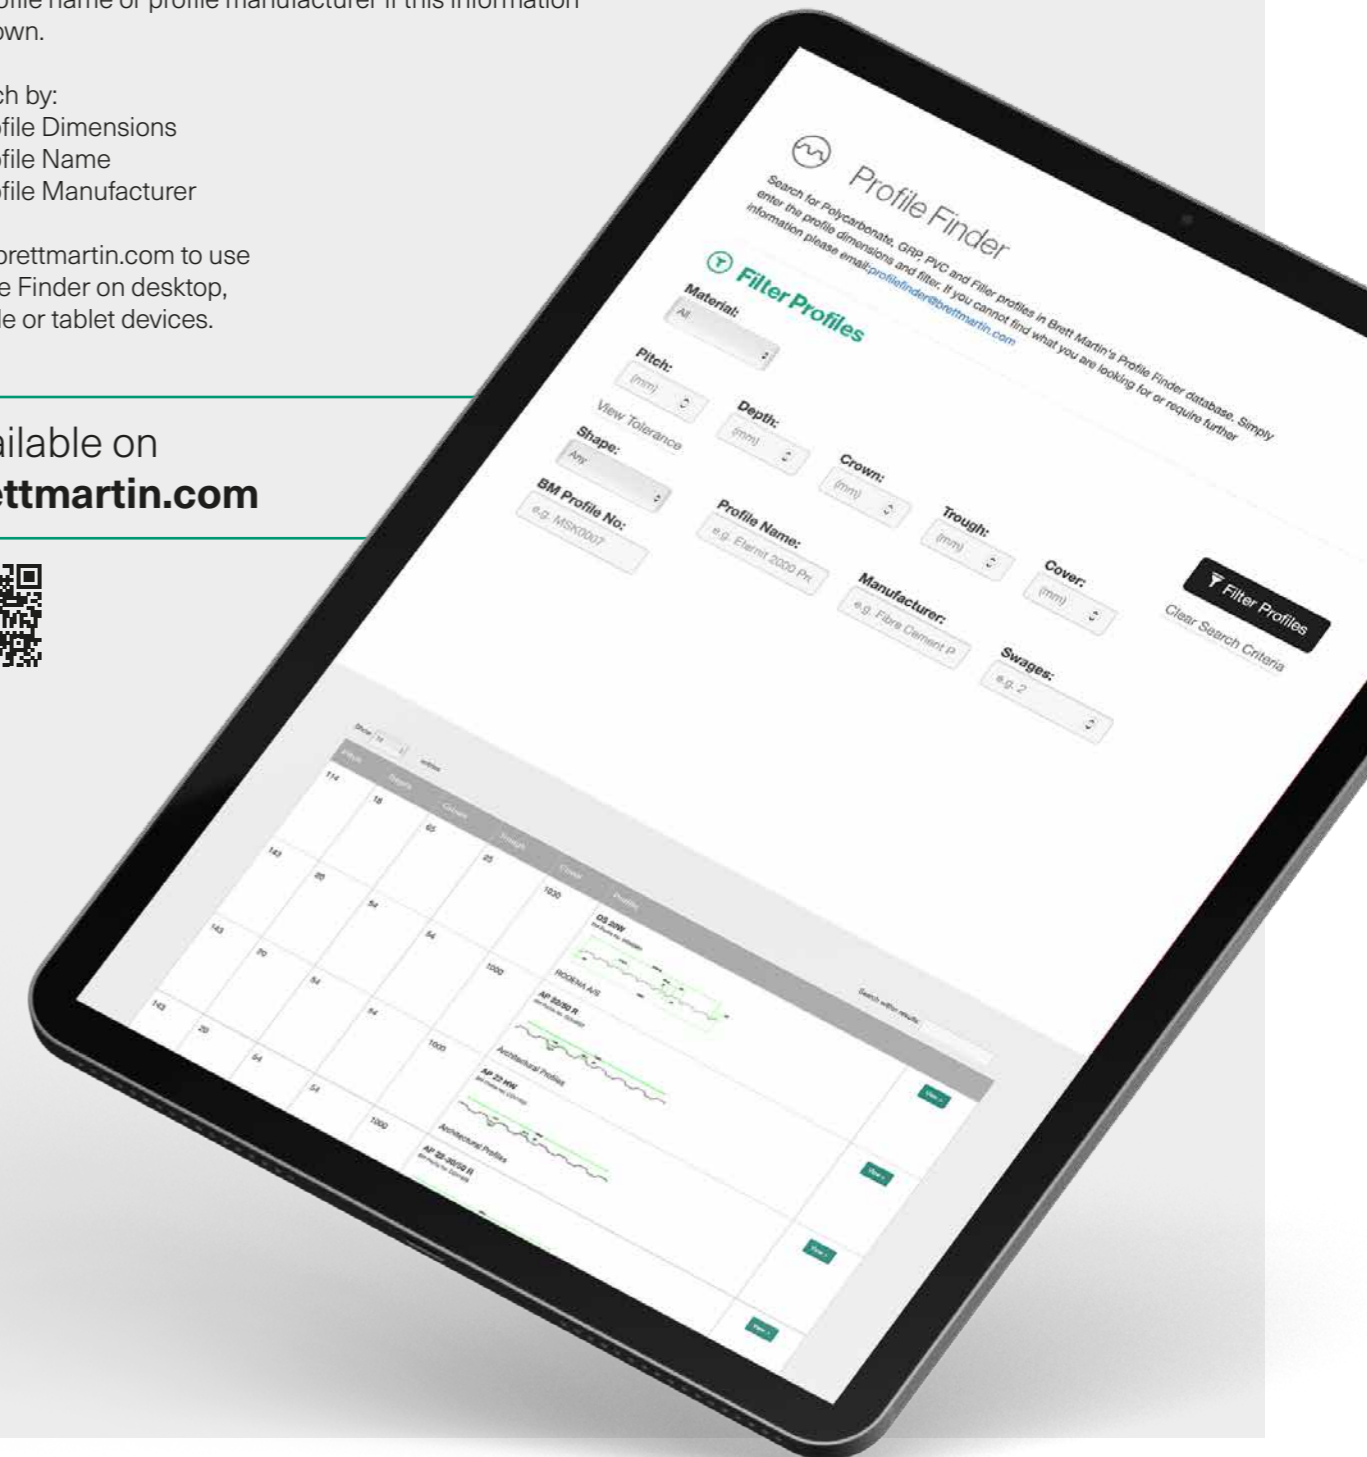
ofile name or profile manufacturer if this information own.

ch by:
ofile Dimensions
ofile Name
ofile Manufacturer

brettmartin.com to use e Finder on desktop, le or tablet devices.

ailable on
ettmartin.com

Profile Finder

Search for Polycarbonate, GRP, PVC and Filler profiles in Brett Martin's Profile Finder database. Simply enter the profile dimensions and filter. If you cannot find what you are looking for or require further information please email:profilefinder@brettmartin.com

Filter Profiles

Material:
All

Pitch:
(mm)

View Tolerance

Depth:
(mm)

Crown:
(mm)

Trough:
(mm)

Cover:
(mm)

Shape:
Any

BM Profile No:
e.g. MSK0007

Profile Name:
e.g. Eternit 2000 Pr

Manufacturer:
e.g. Fibre Cement P

Swages:
e.g. 2

Filter Profiles

Clear Search Criteria

Show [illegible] entries

Search within results:

| Pitch | Depth | Crown | Trough | Cover | Profile | |
|---|---|---|---|---|---|---|
| 114 | 18 | 65 | 25 | 1030 | DS 20W | View |
| 143 | 25 | 54 | 54 | 1000 | RODENA A/S AP 22/90 R | View |
| 143 | 20 | 54 | 54 | 1000 | Architectural Profiles AP 22 MW | View |
| 143 | 20 | 54 | 54 | 1000 | Architectural Profiles AP 22-30/50 R | View |